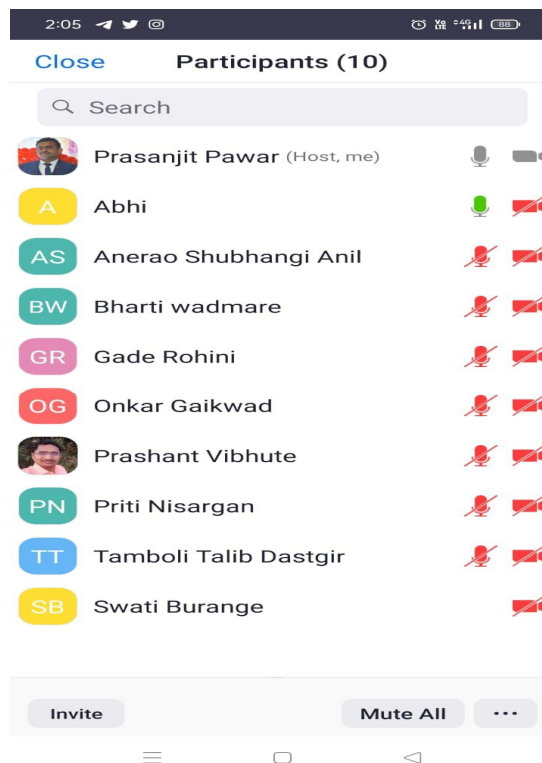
2:05

88

Close Participants (10)

Search

Prasanjit Pawar (Host, me)

A Abhi

AS Anerao Shubhangi Anil

BW Bharti wadmare

GR Gade Rohini

OG Onkar Gaikwad

Prashant Vibhute

PN Priti Nisargan

TT Tamboli Talib Dastgir

SB Swati Burange

Invite

Mute All

...